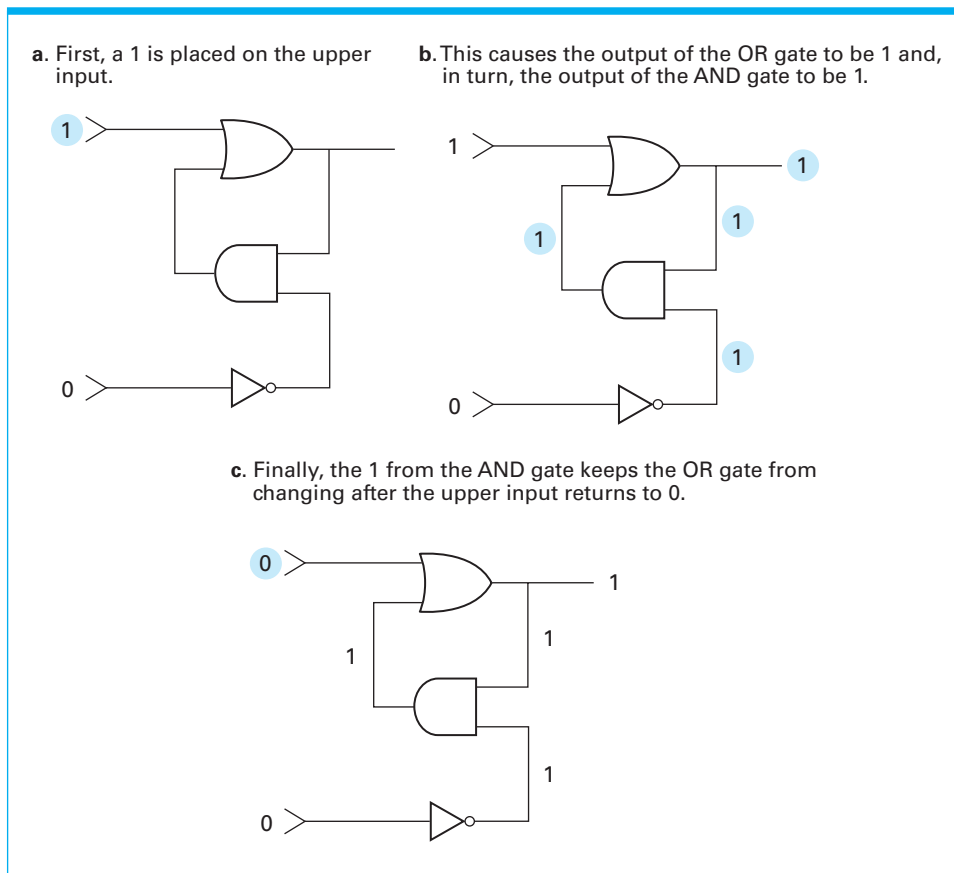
**a**. First, a 1 is placed on the upper input.

1

0

**b**. This causes the output of the OR gate to be 1 and, in turn, the output of the AND gate to be 1.

1

1

1

1

1

0

**c**. Finally, the 1 from the AND gate keeps the OR gate from changing after the upper input returns to 0.

0

1

1

1

1

0